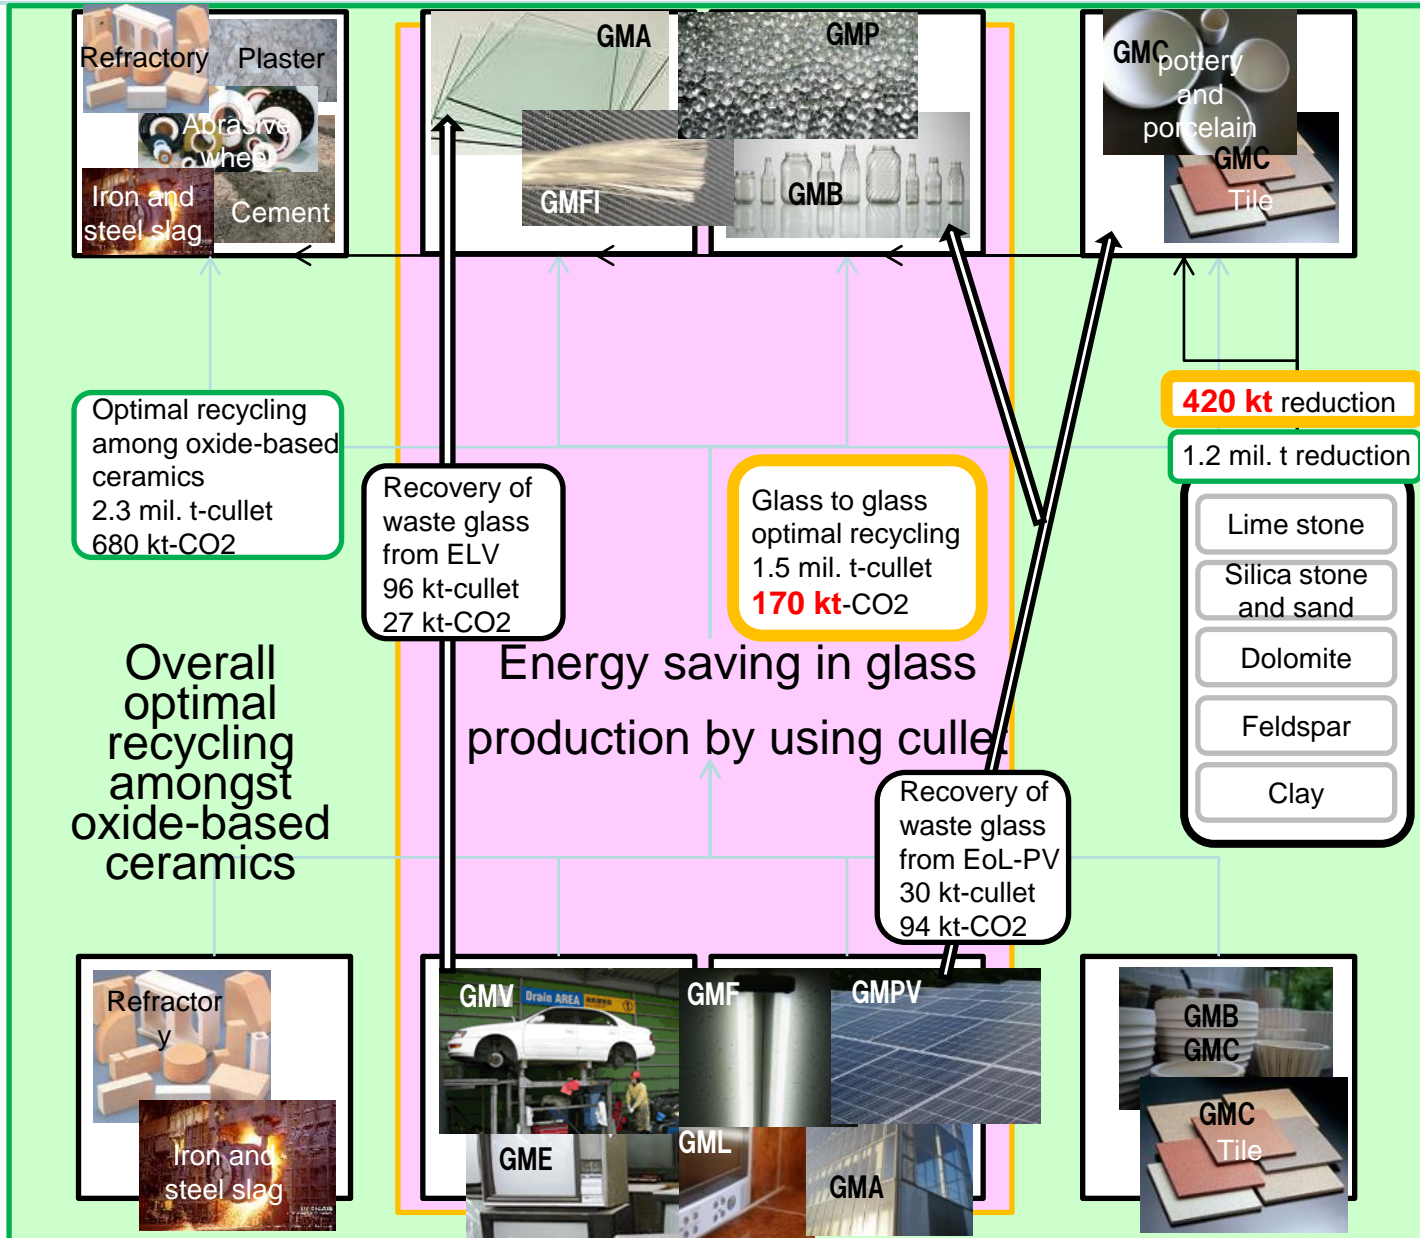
Refractory
Plaster
Abrasive wheel
Iron and steel slag
Cement

GMA
GMP
GMFI
GMB

GMC pottery and porcelain
GMC
Tile

420 kt reduction
1.2 mil. t reduction

Lime stone
Silica stone and sand
Dolomite
Feldspar
Clay

Optimal recycling among oxide-based ceramics
2.3 mil. t-cullet
680 kt-CO2

Recovery of waste glass from ELV
96 kt-cullet
27 kt-CO2

Glass to glass optimal recycling
1.5 mil. t-cullet
170 kt-CO2

Energy saving in glass production by using cullet

Overall optimal recycling amongst oxide-based ceramics

Recovery of waste glass from EoL-PV
30 kt-cullet
94 kt-CO2

Refractory
Iron and steel slag

GMV
Drain AREA
GMF
GMPV
GME
GML
GMA

GMB
GMC
GMC
Tile